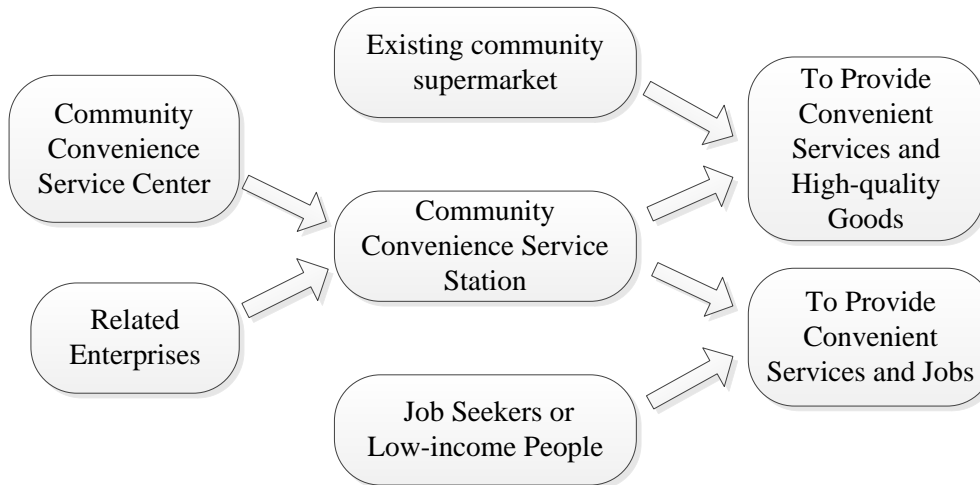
Existing community supermarket

Community Convenience Service Center

Community Convenience Service Station

Related Enterprises

Job Seekers or Low-income People

To Provide Convenient Services and High-quality Goods

To Provide Convenient Services and Jobs